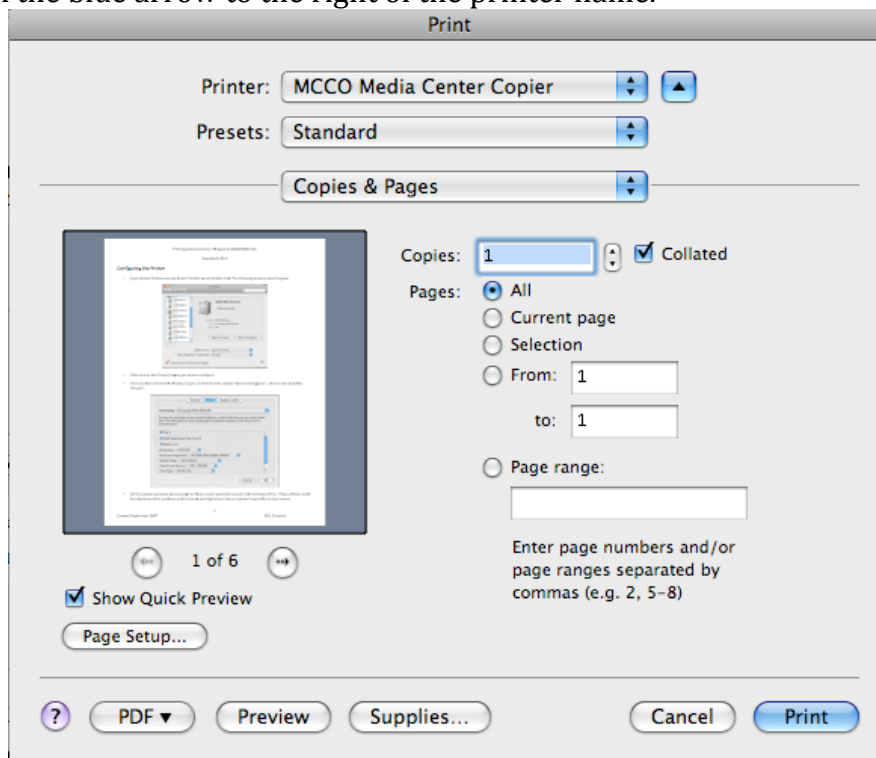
the blue arrow to the right of the printer name.

Print

Printer: MCCO Media Center Copier

Presets: Standard

Copies & Pages

Configuring the Printer

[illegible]

1 of 6

Show Quick Preview

Page Setup...

Copies: 1

Collated

Pages: All

Current page

Selection

From: 1

to: 1

Page range:

Enter page numbers and/or page ranges separated by commas (e.g. 2, 5-8)

? PDF ▾ Preview Supplies... Cancel Print